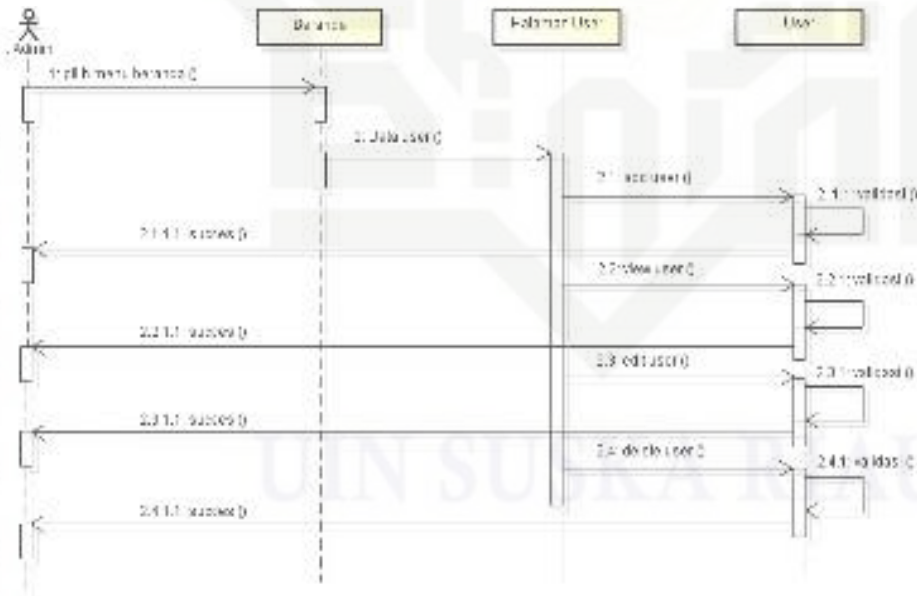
Admin

Balance

Halaman User

User

1: pilih menu balance ()

2: Data user ()

2.1: add user ()

2.1.1: validasi ()

2.1.1.1: sukses ()

2.2: view user ()

2.2.1: validasi ()

2.2.1.1: sukses ()

2.3: edit user ()

2.3.1: validasi ()

2.3.1.1: sukses ()

2.4: delete user ()

2.4.1: validasi ()

2.4.1.1: sukses ()

UIN SUSKA RIAU